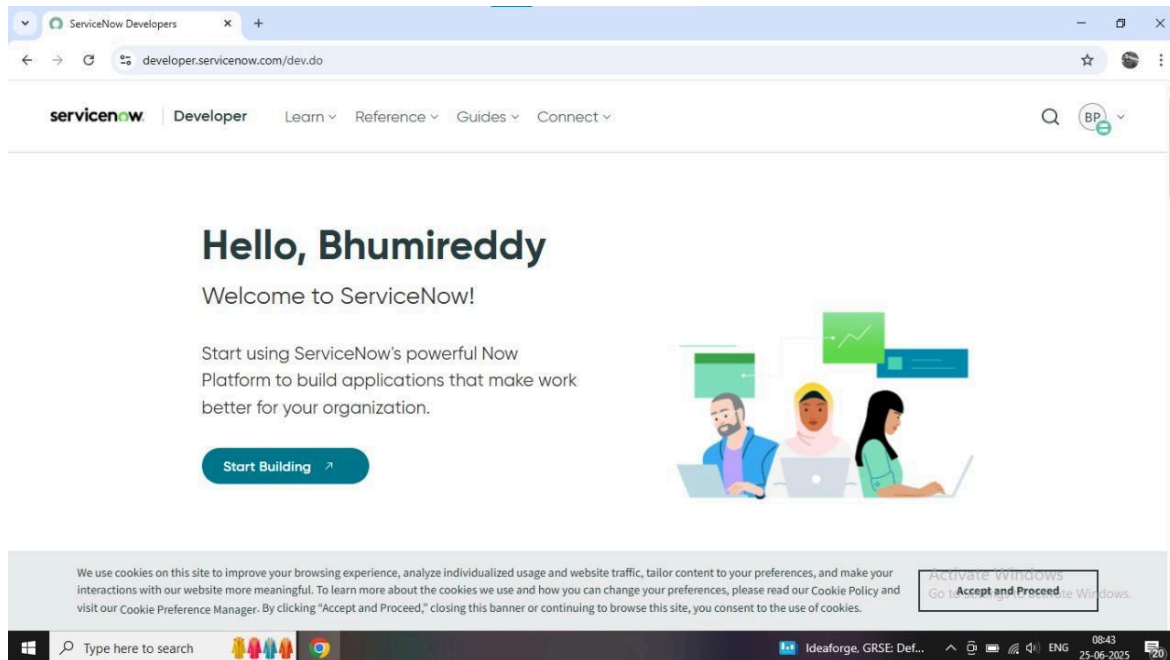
ServiceNow Developers ×

developer.servicenow.com/dev.do

servicenow. Developer Learn Reference Guides Connect

BP

Hello, Bhumireddy

Welcome to ServiceNow!

Start using ServiceNow's powerful Now Platform to build applications that make work better for your organization.

Start Building ↗

We use cookies on this site to improve your browsing experience, analyze individualized usage and website traffic, tailor content to your preferences, and make your interactions with our website more meaningful. To learn more about the cookies we use and how you can change your preferences, please read our Cookie Policy and visit our Cookie Preference Manager. By clicking "Accept and Proceed," closing this banner or continuing to browse this site, you consent to the use of cookies.

Accept and Proceed

Activate Windows
Go to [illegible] Windows.

Type here to search

Ideaforge, GRSE: Def...

ENG 08:43 25-06-2025

20